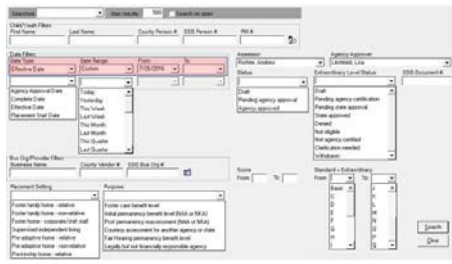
Searches | Max results 500 | Search on open

Child/Youth Filters
First Name | Last Name | County Person # | SSIS Person # | PMI #

Date Filters
Date Type | Date Range | From | To
Effective Date | Custom | 7/26/2016

Agency Approval Date
Complete Date
Effective Date
Placement Start Date

Today
Yesterday
This Week
Last Week
This Month
Last Month
This Quarter
Last Quarter

Assessor
Rohles, Andrew

Status

Draft
Pending agency approval
Agency approved

Agency Approver
Lenhardt, Lisa

Extraordinary Level Status

Draft
Pending agency certification
Pending state approval
State approved
Denied
Not eligible
Not agency certified
Clarification needed
Withdrawn

SSIS Document #

Bus Org/Provider Filters
Business Name | County Vendor # | SSIS Bus Org #

Score
From | To

Standard + Extraordinary
From | To
Basic
A
B
C
D
E
F
G

Placement Setting

Foster family home - relative
Foster family home - non-relative
Foster home - corporate/ shift staff
Supervised independent living
Pre-adoptive home - relative
Pre-adoptive home - non-relative
Pre-adoptive home - relative
Permanency home - relative

Purpose

Foster care benefit level
Initial permanency benefit level (NAA or NKA)
Post permanency reassessment (NAA or NKA)
Courtesy assessment for another agency or state
Fair Hearing permanency benefit level
Legally but not financially responsible agency

Search
Clear